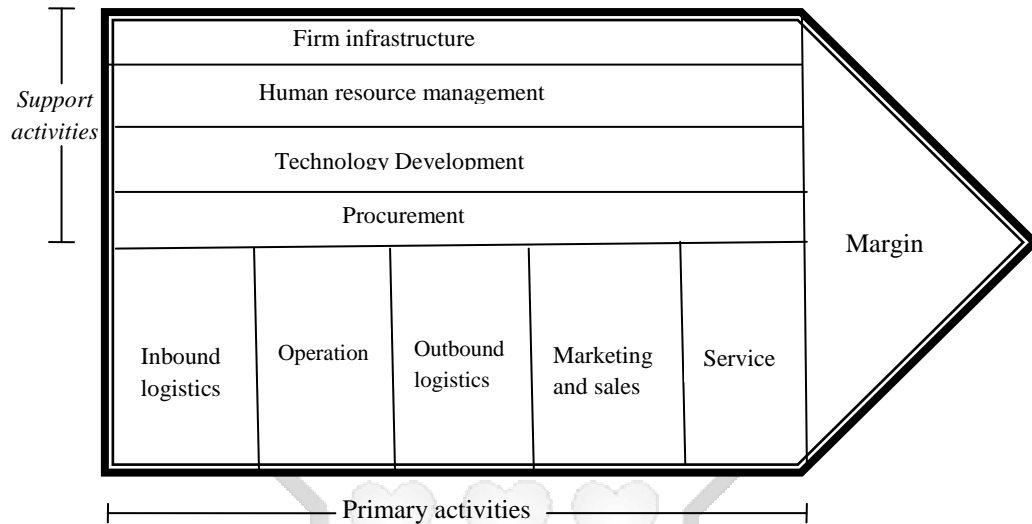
Support activities

Firm infrastructure

Human resource management

Technology Development

Procurement

Margin

Inbound logistics

Operation

Outbound logistics

Marketing and sales

Service

Primary activities